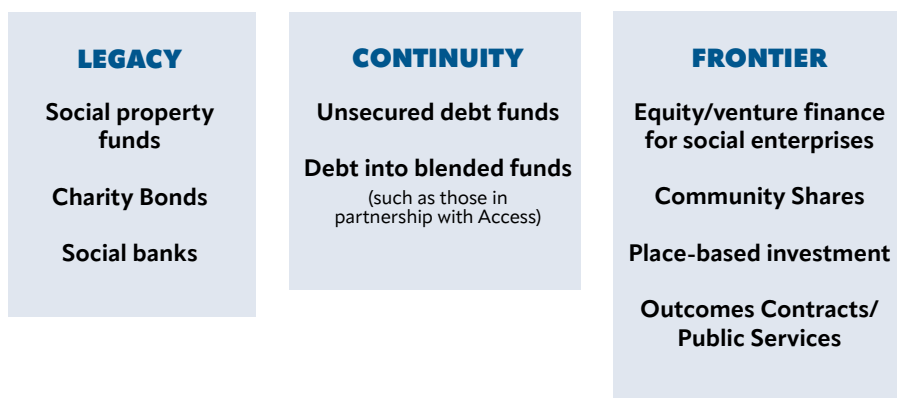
LEGACY

Social property funds

Charity Bonds

Social banks

CONTINUITY

Unsecured debt funds

Debt into blended funds
(such as those in partnership with Access)

FRONTIER

Equity/venture finance for social enterprises

Community Shares

Place-based investment

Outcomes Contracts/ Public Services